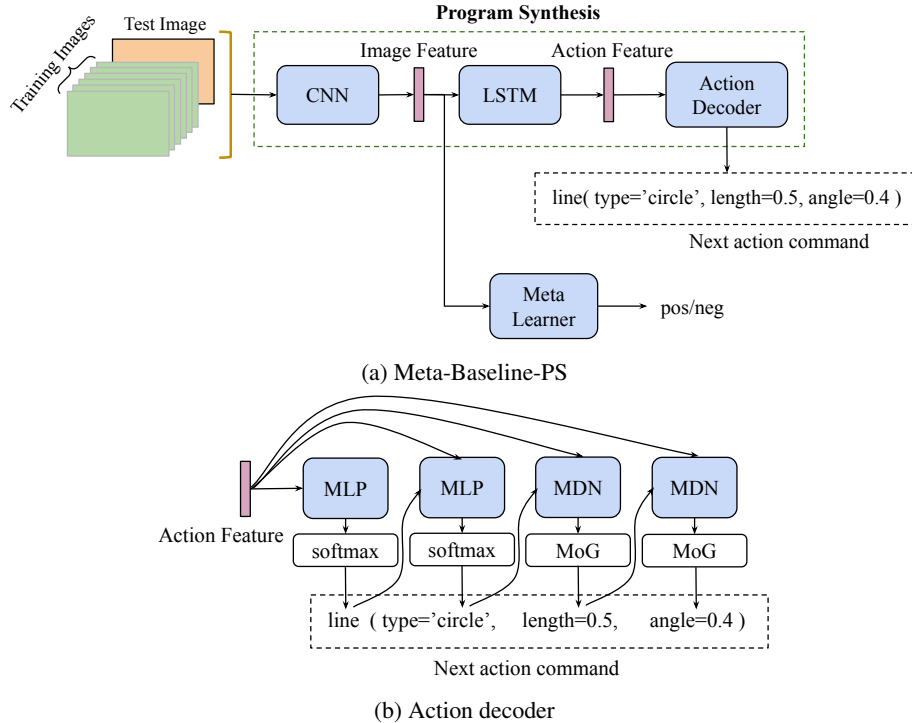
Training Images

Test Image

Program Synthesis

Image Feature

Action Feature

CNN

LSTM

Action Decoder

line( type='circle', length=0.5, angle=0.4 )

Next action command

Meta Learner

pos/neg

(a) Meta-Baseline-PS

Action Feature

MLP

MLP

MDN

MDN

softmax

softmax

MoG

MoG

line ( type='circle', length=0.5, angle=0.4 )

Next action command

(b) Action decoder